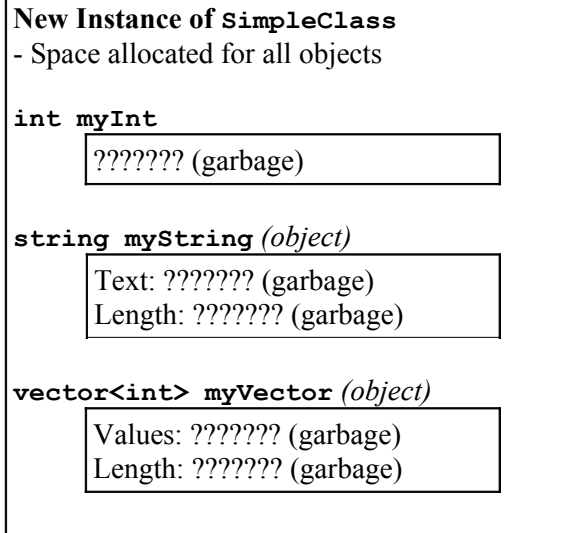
**New Instance of SimpleClass**
- Space allocated for all objects

**int myInt**

??????? (garbage)

**string myString** *(object)*

Text: ??????? (garbage)
Length: ??????? (garbage)

**vector<int> myVector** *(object)*

Values: ??????? (garbage)
Length: ??????? (garbage)